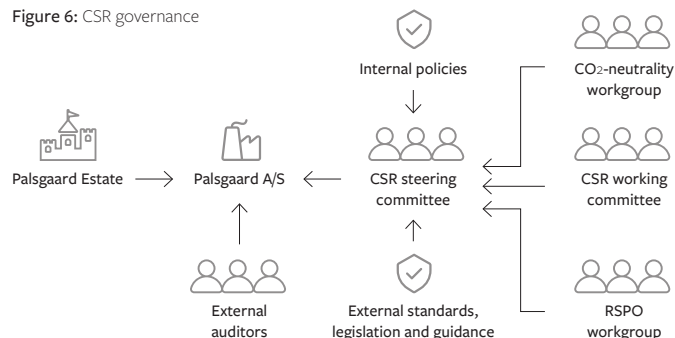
Figure 6: CSR governance

Internal policies

$CO_2$-neutrality workgroup

Palsgaard Estate

Palsgaard A/S

CSR steering committee

CSR working committee

External auditors

External standards, legislation and guidance

RSPO workgroup